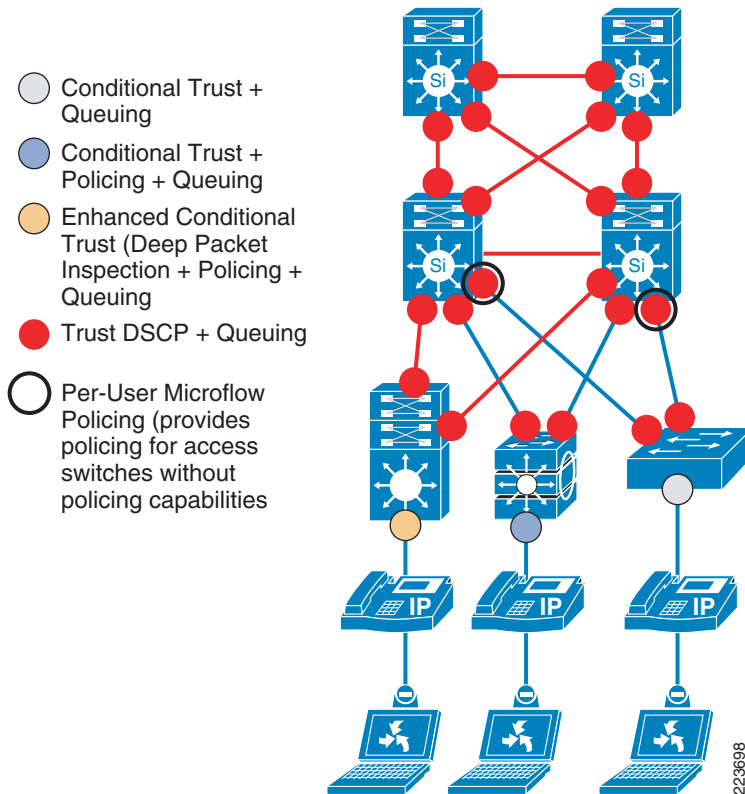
Conditional Trust + Queuing

Conditional Trust + Policing + Queuing

Enhanced Conditional Trust (Deep Packet Inspection + Policing + Queuing

Trust DSCP + Queuing

Per-User Microflow Policing (provides policing for access switches without policing capabilities

Si

Si

Si

Si

IP

IP

IP

223698